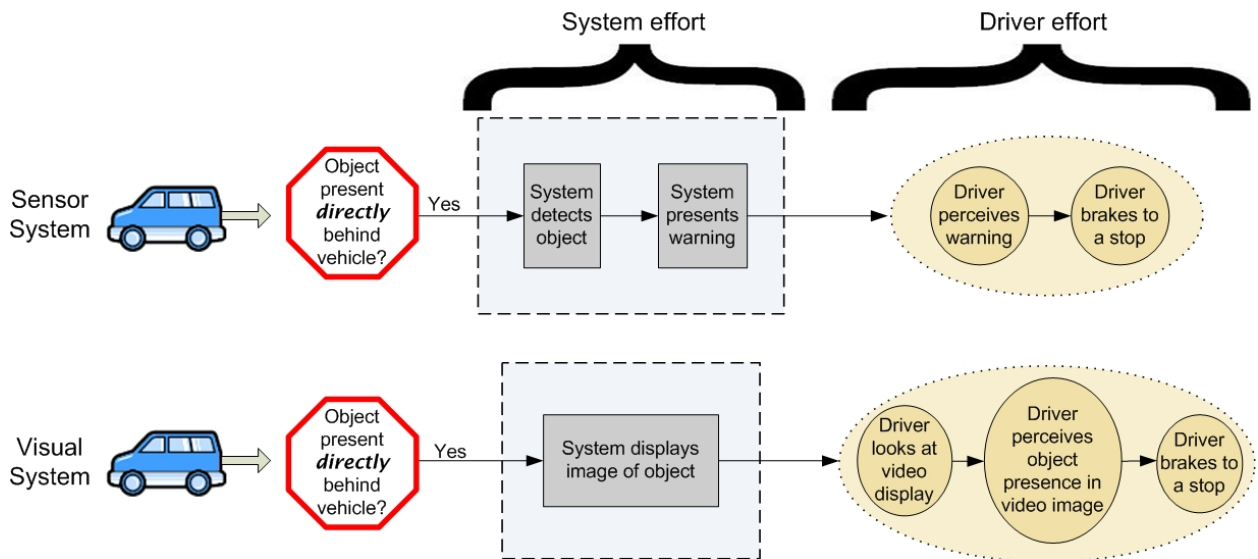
System effort

Driver effort

Sensor System

Object present ***directly*** behind vehicle?

Yes

System detects object

System presents warning

Driver perceives warning

Driver brakes to a stop

Visual System

Object present ***directly*** behind vehicle?

Yes

System displays image of object

Driver looks at video display

Driver perceives object presence in video image

Driver brakes to a stop